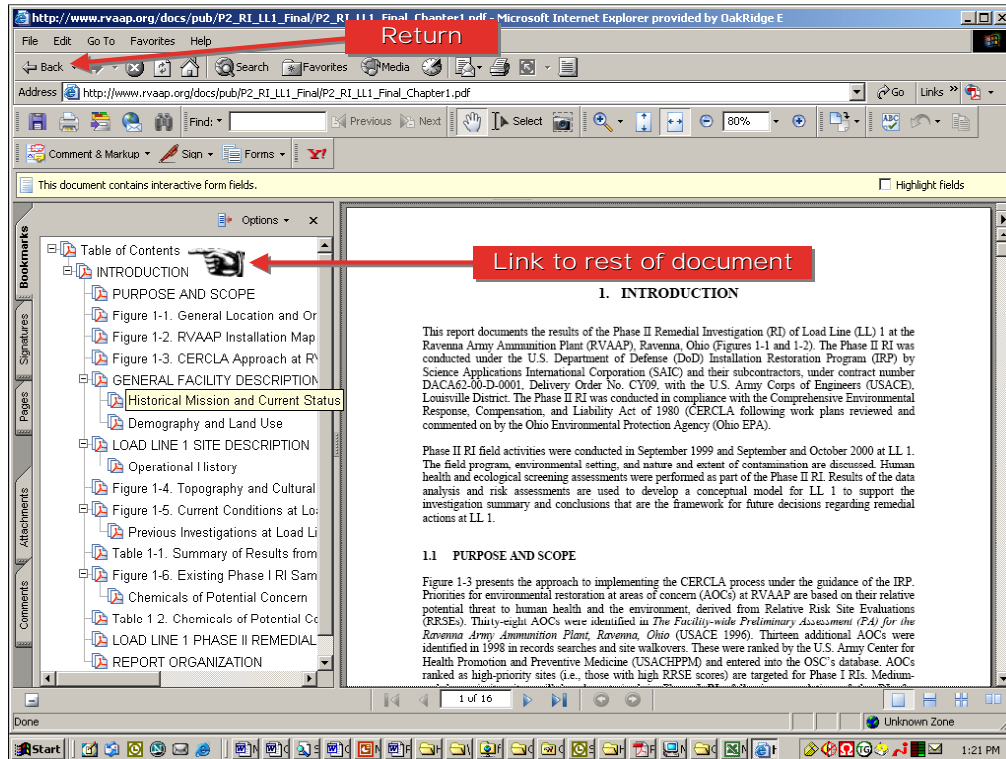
http://www.rvaap.org/docs/pub/P2_RI_LL1_Final/P2_RI_LL1_Final_Chapter1.pdf - Microsoft Internet Explorer provided by OakRidge E

File Edit Go To Favorites Help

Return

Back Search Favorites Media

Address http://www.rvaap.org/docs/pub/P2_RI_LL1_Final/P2_RI_LL1_Final_Chapter1.pdf Go Links

Find: Previous Next Select 80%

Comment & Markup Sign Forms Y!

This document contains interactive form fields.

Highlight fields

Bookmarks Signatures Pages Attachments Comments

Options

Table of Contents
INTRODUCTION
PURPOSE AND SCOPE
Figure 1-1. General Location and Or
Figure 1-2. RVAAP Installation Map
Figure 1-3. CERCLA Approach at R
GENERAL FACILITY DESCRIPTION
Historical Mission and Current Status
Demography and Land Use
LOAD LINE 1 SITE DESCRIPTION
Operational History
Figure 1-4. Topography and Cultural
Figure 1-5. Current Conditions at Lo
Previous Investigations at Load Li
Table 1-1. Summary of Results from
Figure 1-6. Existing Phase I RI Sam
Chemicals of Potential Concern
Table 1 2. Chemicals of Potential Co
LOAD LINE 1 PHASE II REMEDIAL
REPORT ORGANIZATION

Link to rest of document

1. INTRODUCTION

This report documents the results of the Phase II Remedial Investigation (RI) of Load Line (LL) 1 at the Ravenna Army Ammunition Plant (RVAAP), Ravenna, Ohio (Figures 1-1 and 1-2). The Phase II RI was conducted under the U.S. Department of Defense (DoD) Installation Restoration Program (IRP) by Science Applications International Corporation (SAIC) and their subcontractors, under contract number DACA62-00-D-0001, Delivery Order No. CY09, with the U.S. Army Corps of Engineers (USACE), Louisville District. The Phase II RI was conducted in compliance with the Comprehensive Environmental Response, Compensation, and Liability Act of 1980 (CERCLA following work plans reviewed and commented on by the Ohio Environmental Protection Agency (Ohio EPA).

Phase II RI field activities were conducted in September 1999 and September and October 2000 at LL 1. The field program, environmental setting, and nature and extent of contamination are discussed. Human health and ecological screening assessments were performed as part of the Phase II RI. Results of the data analysis and risk assessments are used to develop a conceptual model for LL 1 to support the investigation summary and conclusions that are the framework for future decisions regarding remedial actions at LL 1.

1.1 PURPOSE AND SCOPE

Figure 1-3 presents the approach to implementing the CERCLA process under the guidance of the IRP. Priorities for environmental restoration at areas of concern (AOCs) at RVAAP are based on their relative potential threat to human health and the environment, derived from Relative Risk Site Evaluations (RRSEs). Thirty-eight AOCs were identified in The Facility-wide Preliminary Assessment (PA) for the Ravenna Army Ammunition Plant, Ravenna, Ohio (USACE 1996). Thirteen additional AOCs were identified in 1998 in records searches and site walkovers. These were ranked by the U.S. Army Center for Health Promotion and Preventive Medicine (USACHPPM) and entered into the OSC's database. AOCs ranked as high-priority sites (i.e., those with high RRSE scores) are targeted for Phase I RIs. Medium-

1 of 16

Done Unknown Zone

Start 1:21 PM